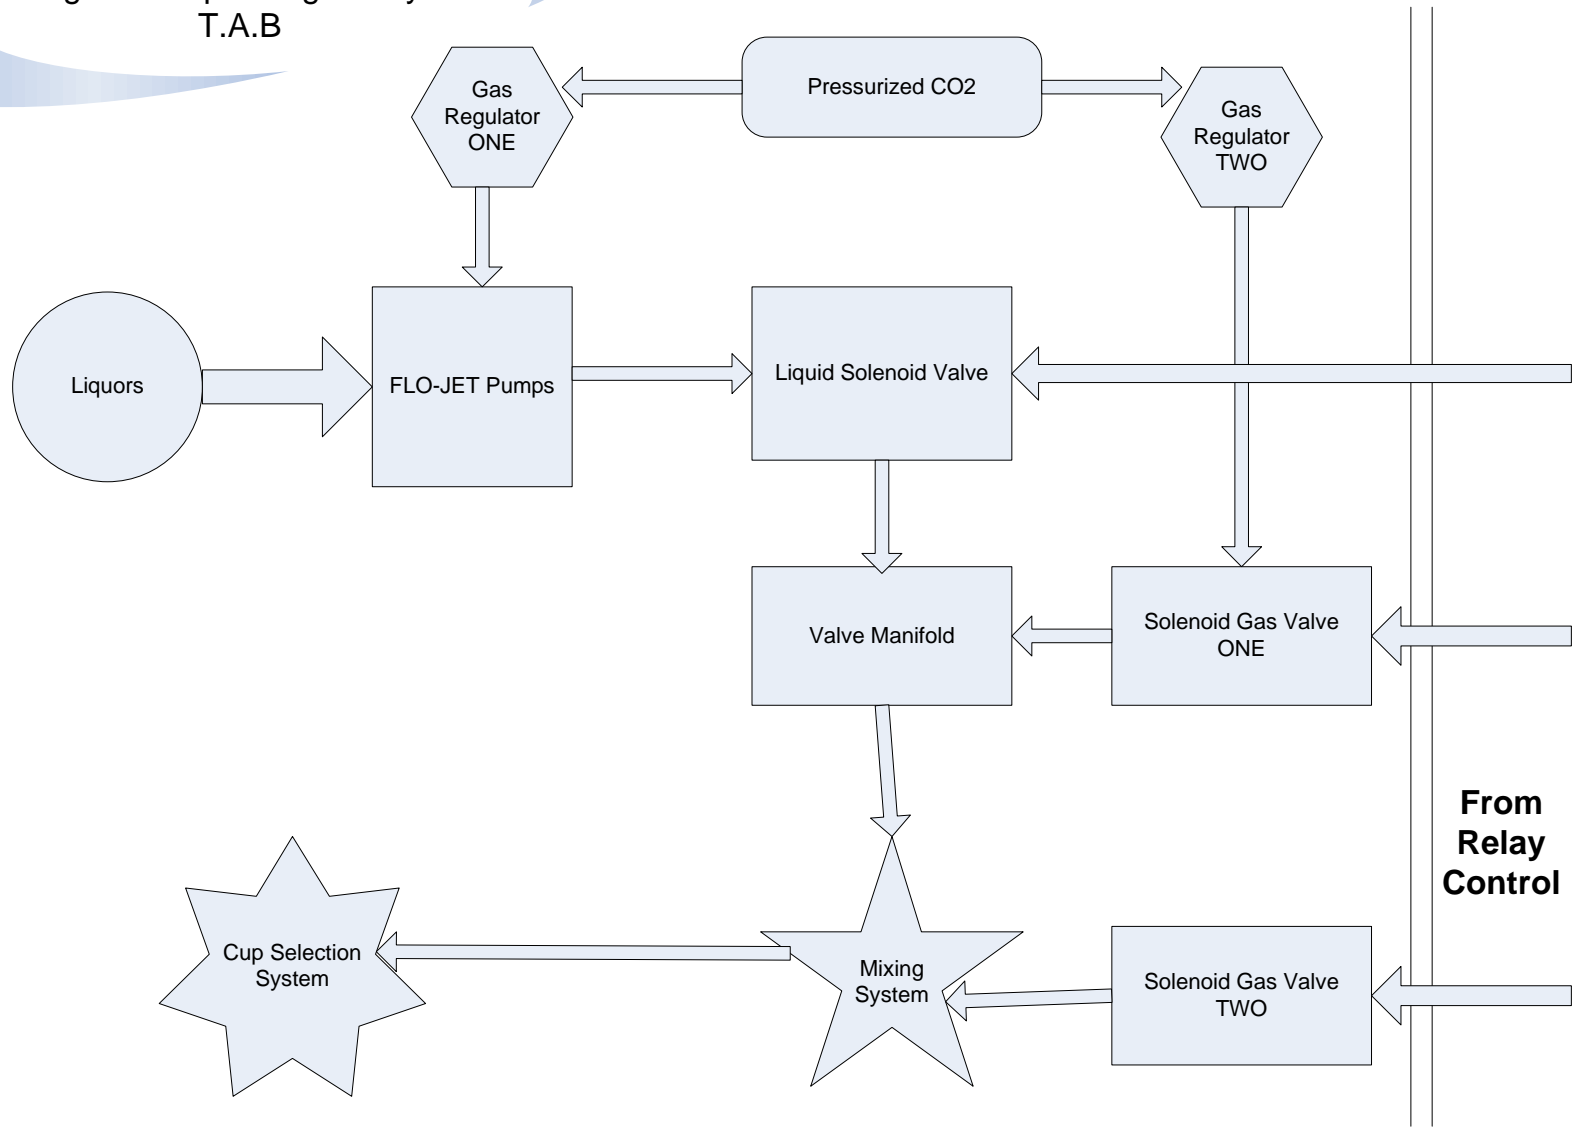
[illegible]
T.A.B

Pressurized CO2

Gas Regulator ONE

Gas Regulator TWO

Liquors

FLO-JET Pumps

Liquid Solenoid Valve

Valve Manifold

Solenoid Gas Valve ONE

From Relay Control

Cup Selection System

Mixing System

Solenoid Gas Valve TWO